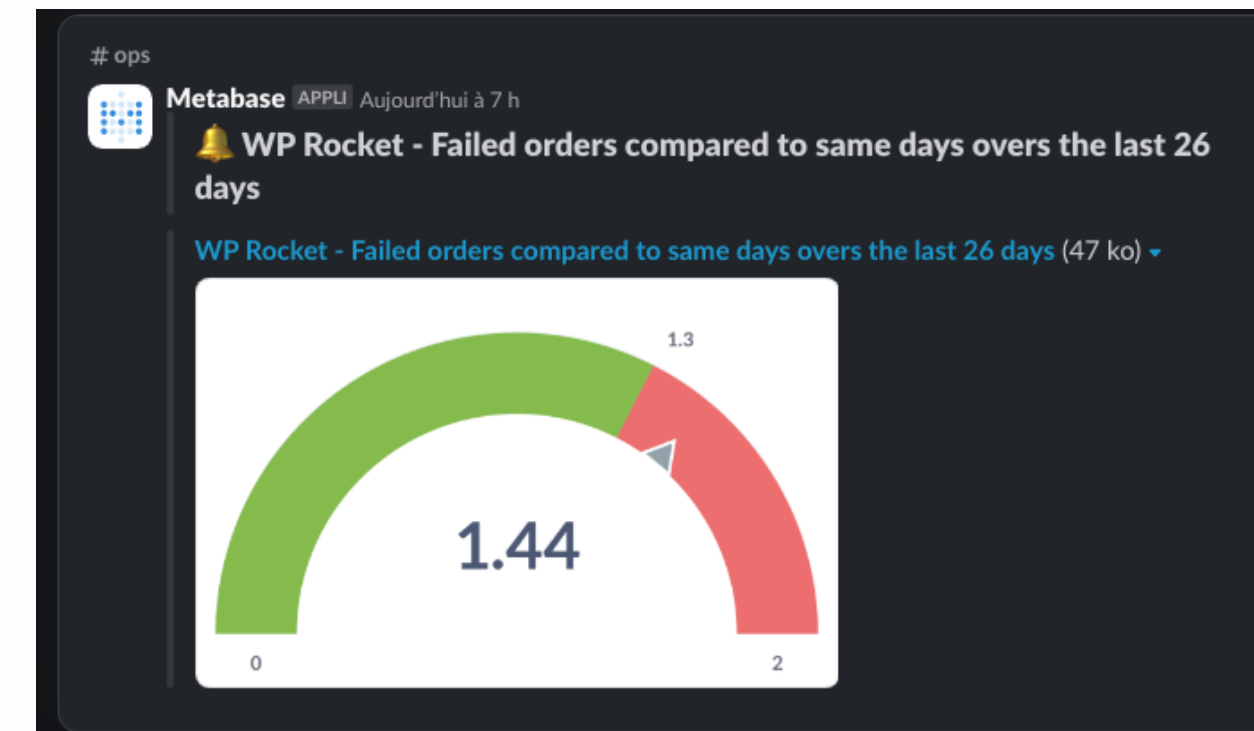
# ops

Metabase APPLI Aujourd'hui à 7 h

🔔 WP Rocket - Failed orders compared to same days overs the last 26 days

WP Rocket - Failed orders compared to same days overs the last 26 days (47 ko)

1.3

1.44

0

2